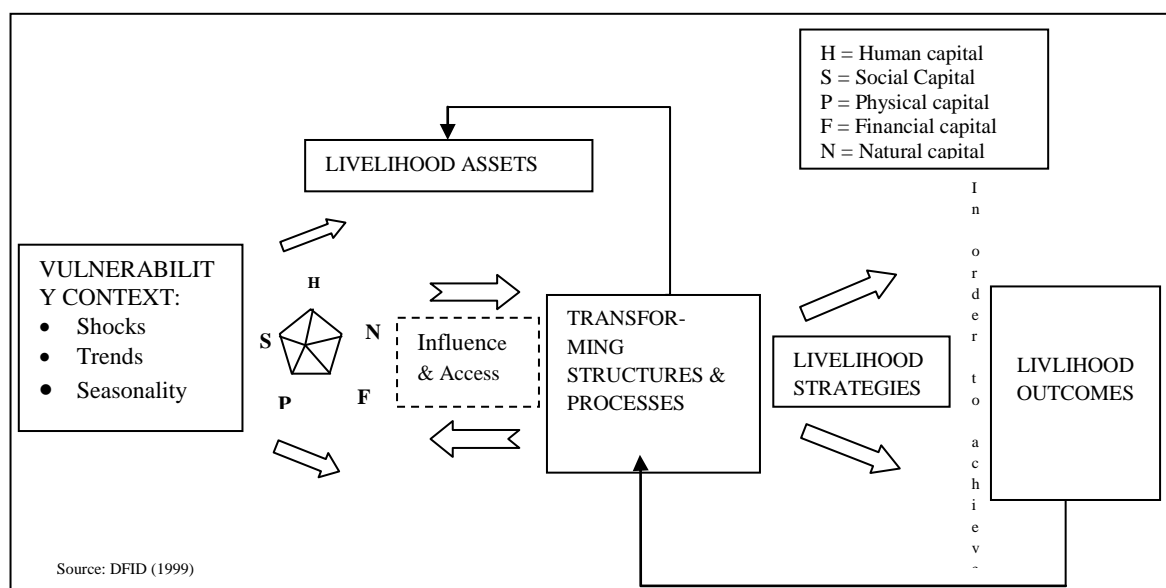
H = Human capital
S = Social Capital
P = Physical capital
F = Financial capital
N = Natural capital

LIVELIHOOD ASSETS

VULNERABILITY CONTEXT:
- Shocks
- Trends
- Seasonality

H
S
N
P
F

Influence & Access

TRANSFORMING STRUCTURES & PROCESSES

LIVELIHOOD STRATEGIES

In order to achiev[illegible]

LIVLIHOOD OUTCOMES

Source: DFID (1999)